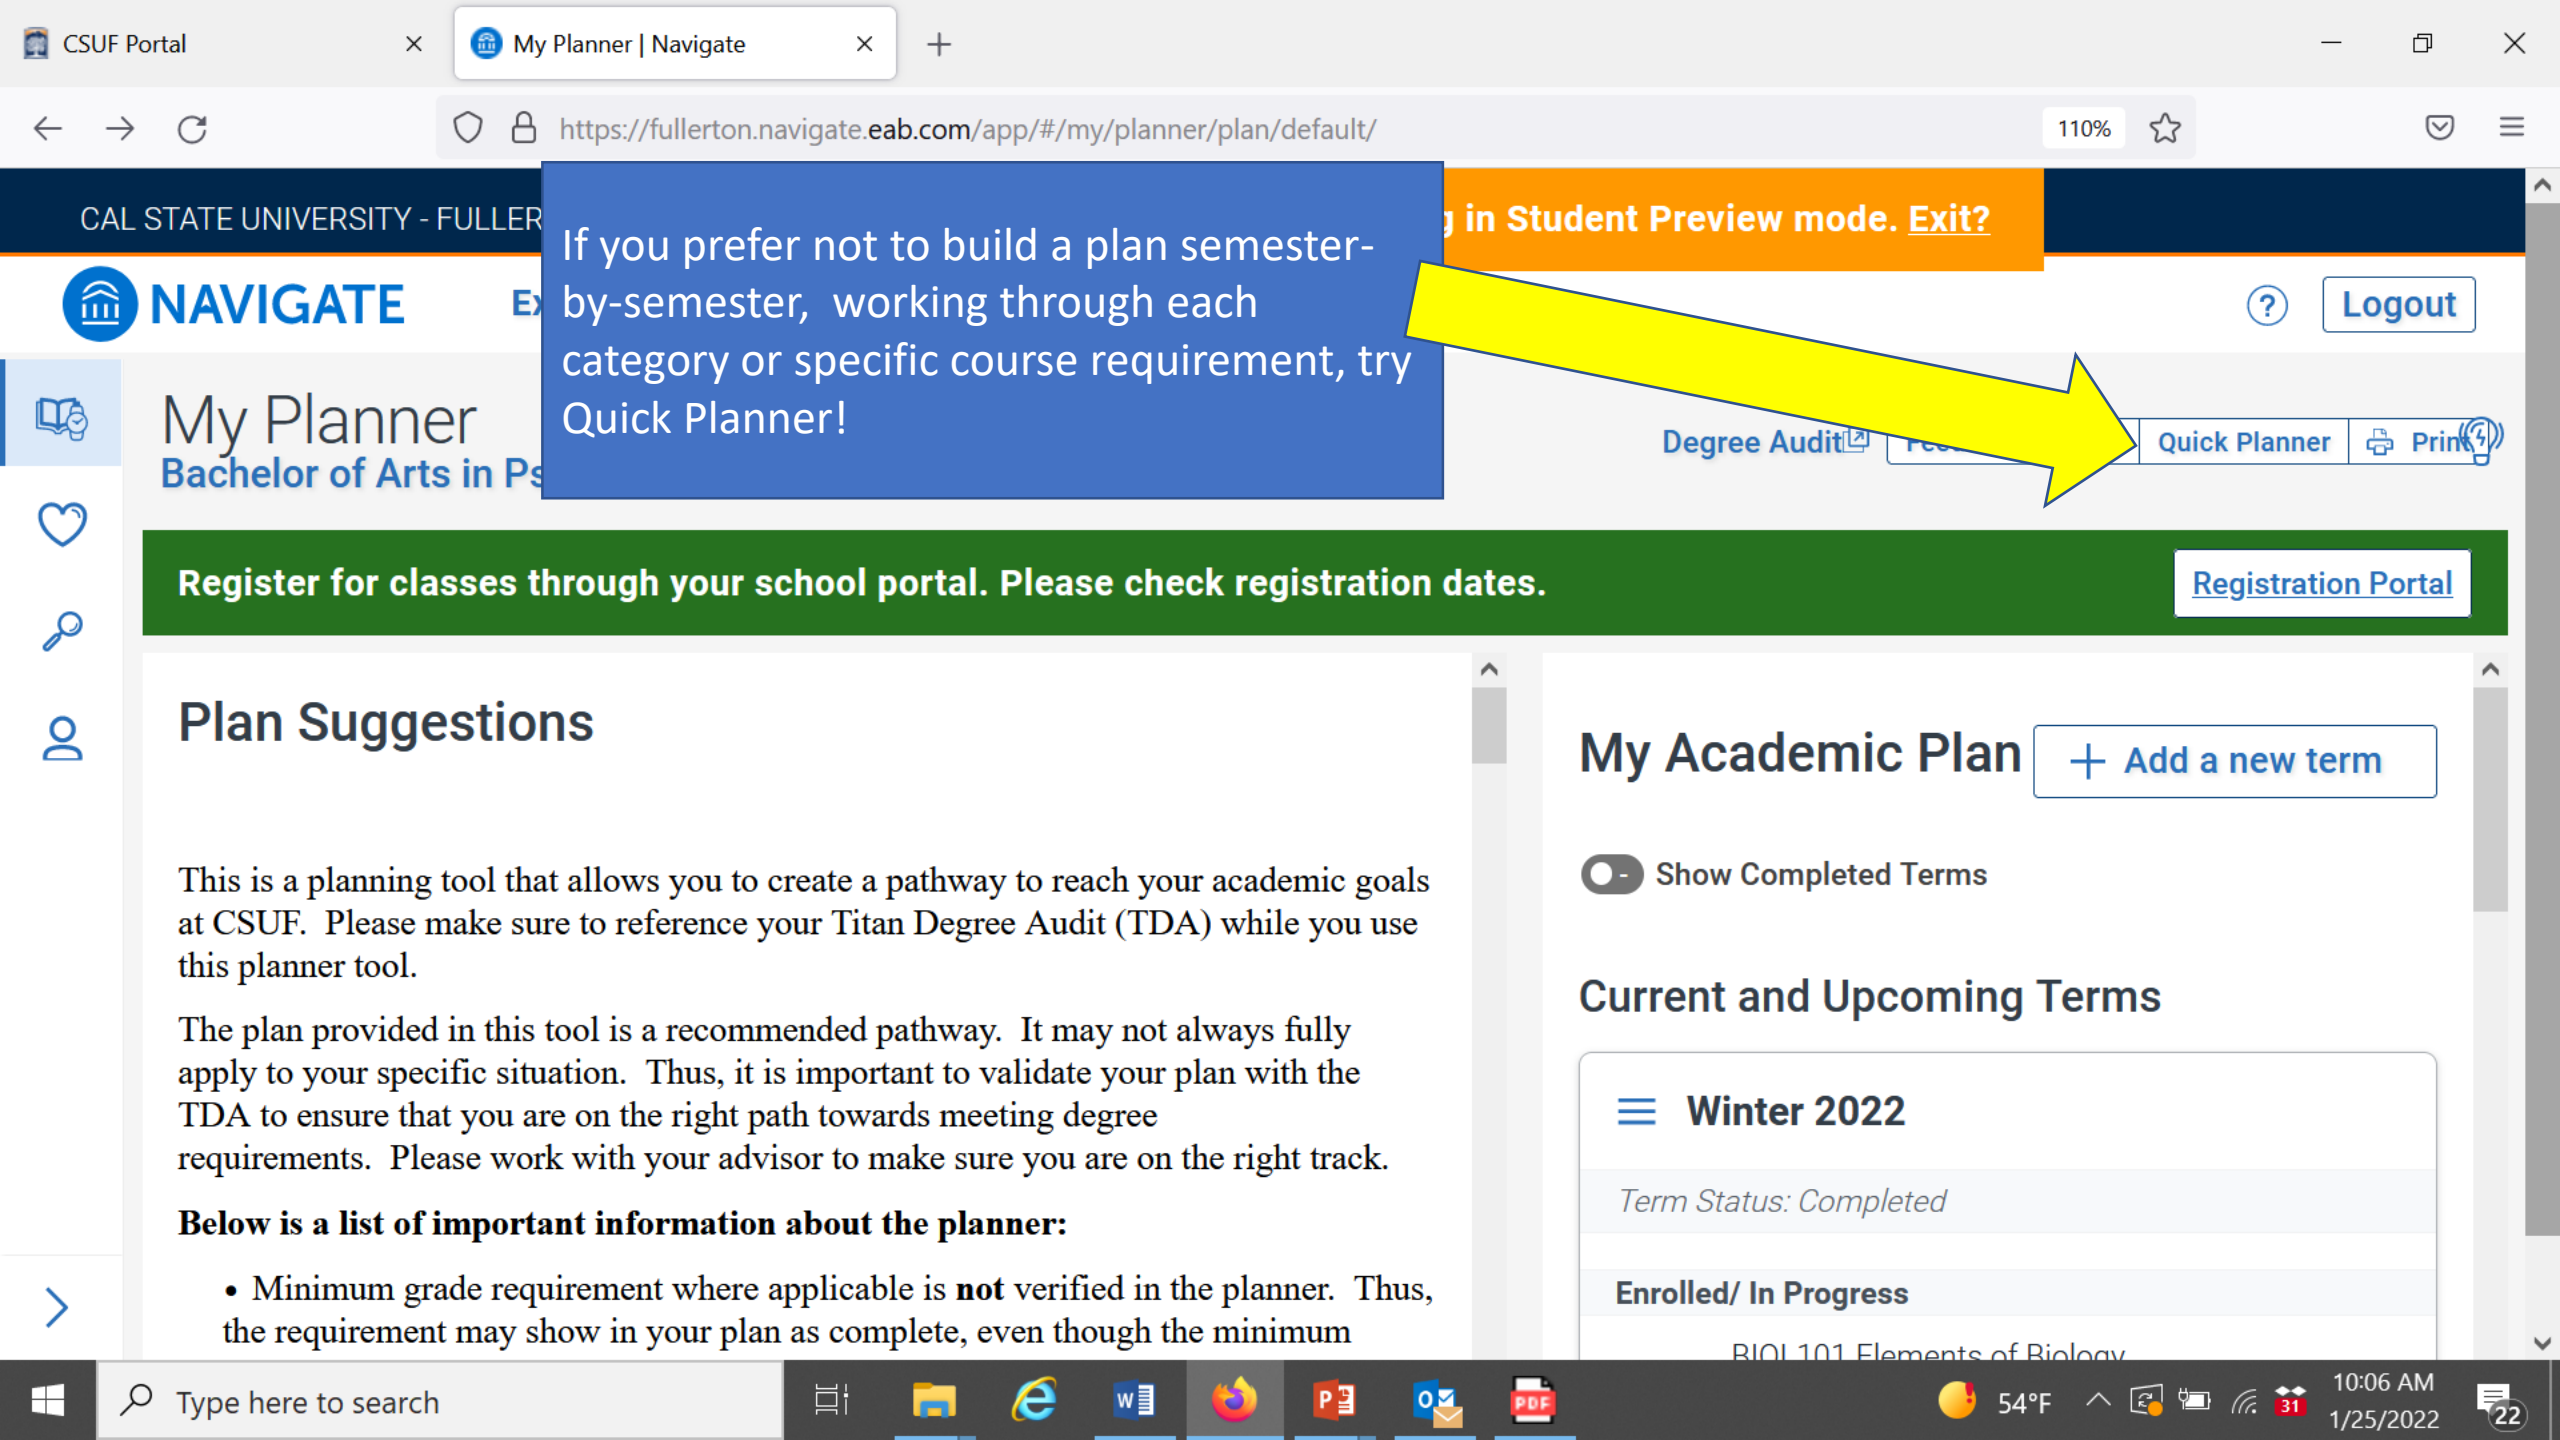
CSUF Portal

My Planner | Navigate

https://fullerton.navigate.eab.com/app/#/my/planner/plan/default/

110%

CAL STATE UNIVERSITY - FULLER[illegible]

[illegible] in Student Preview mode. Exit?

If you prefer not to build a plan semester-by-semester, working through each category or specific course requirement, try Quick Planner!

NAVIGATE

Ex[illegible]

?

Logout

My Planner

Bachelor of Arts in Ps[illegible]

Degree Audit

Fe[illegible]

Quick Planner

Prin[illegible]

Register for classes through your school portal. Please check registration dates.

Registration Portal

Plan Suggestions

This is a planning tool that allows you to create a pathway to reach your academic goals at CSUF. Please make sure to reference your Titan Degree Audit (TDA) while you use this planner tool.

The plan provided in this tool is a recommended pathway. It may not always fully apply to your specific situation. Thus, it is important to validate your plan with the TDA to ensure that you are on the right path towards meeting degree requirements. Please work with your advisor to make sure you are on the right track.

Below is a list of important information about the planner:

• Minimum grade requirement where applicable is not verified in the planner. Thus, the requirement may show in your plan as complete, even though the minimum

My Academic Plan

+ Add a new term

Show Completed Terms

Current and Upcoming Terms

Winter 2022

Term Status: Completed

Enrolled/ In Progress

BIOL 101 Elements of Biology

Type here to search

54°F

10:06 AM
1/25/2022

22